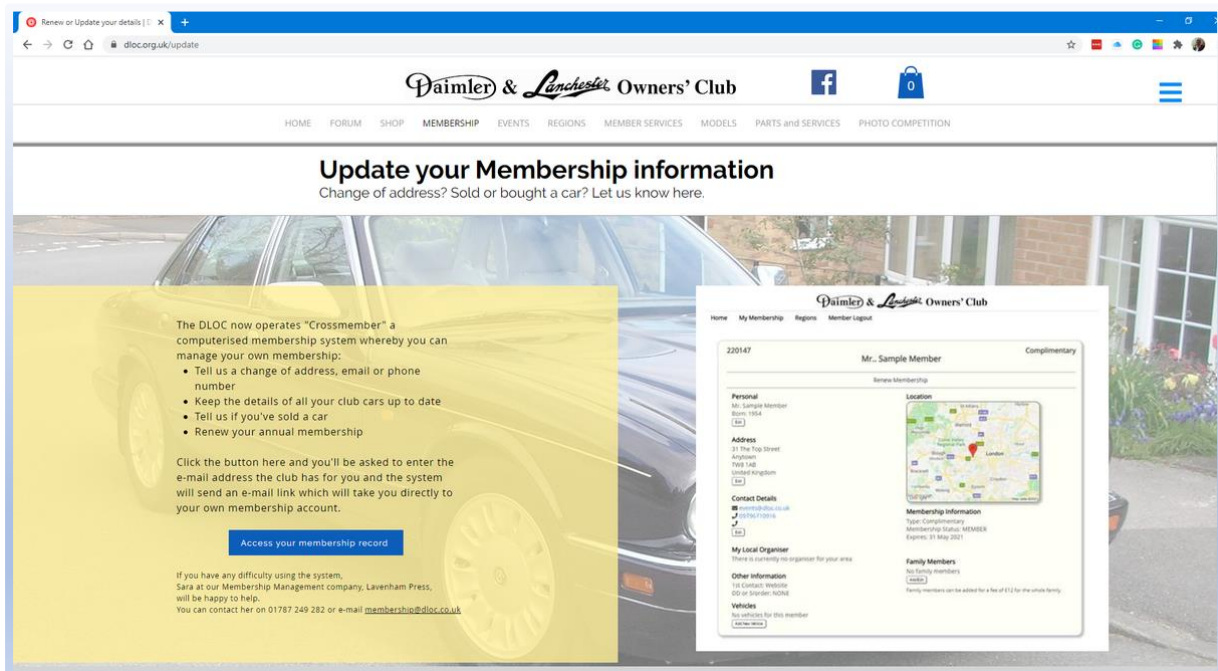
Renew or Update your details | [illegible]

dloc.org.uk/update

Daimler & Lanchester Owners' Club

0

HOME FORUM SHOP MEMBERSHIP EVENTS REGIONS MEMBER SERVICES MODELS PARTS and SERVICES PHOTO COMPETITION

Update your Membership information

Change of address? Sold or bought a car? Let us know here.

The DLOC now operates "Crossmember" a computerised membership system whereby you can manage your own membership:

- Tell us a change of address, email or phone number
- Keep the details of all your club cars up to date
- Tell us if you've sold a car
- Renew your annual membership

Click the button here and you'll be asked to enter the e-mail address the club has for you and the system will send an e-mail link which will take you directly to your own membership account.

Access your membership record

If you have any difficulty using the system, Sara at our Membership Management company, Lavenham Press, will be happy to help.
You can contact her on 01787 249 282 or e-mail membership@dloc.co.uk

Daimler & Lanchester Owners' Club

Home My Membership Regions Member Logout

220147 Mr.. Sample Member Complimentary

Renew Membership

Personal
Mr. Sample Member
Born: 1954
Edit

Location

Address
31 The Top Street
Anytown
TW8 1AB
United Kingdom
Edit

Contact Details
events@dloc.co.uk
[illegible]
Edit

Membership Information
Type: Complimentary
Membership Status: MEMBER
Expires: 31 May 2021

My Local Organiser
There is currently no organiser for your area

Family Members
No family members
Add

Family members can be added for a fee of £12 for the whole family

Other Information
1st Contact: Website
DD or Stander: NONE

Vehicles
No vehicles for this member
Add new vehicle